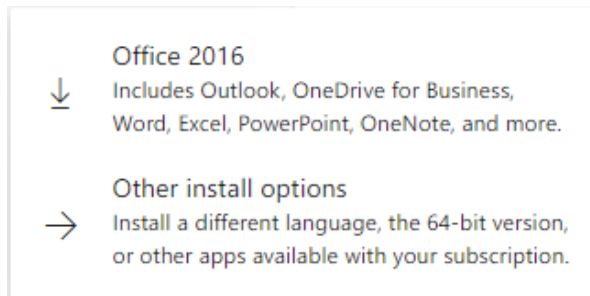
Office 2016
Includes Outlook, OneDrive for Business, Word, Excel, PowerPoint, OneNote, and more.

Other install options
Install a different language, the 64-bit version, or other apps available with your subscription.